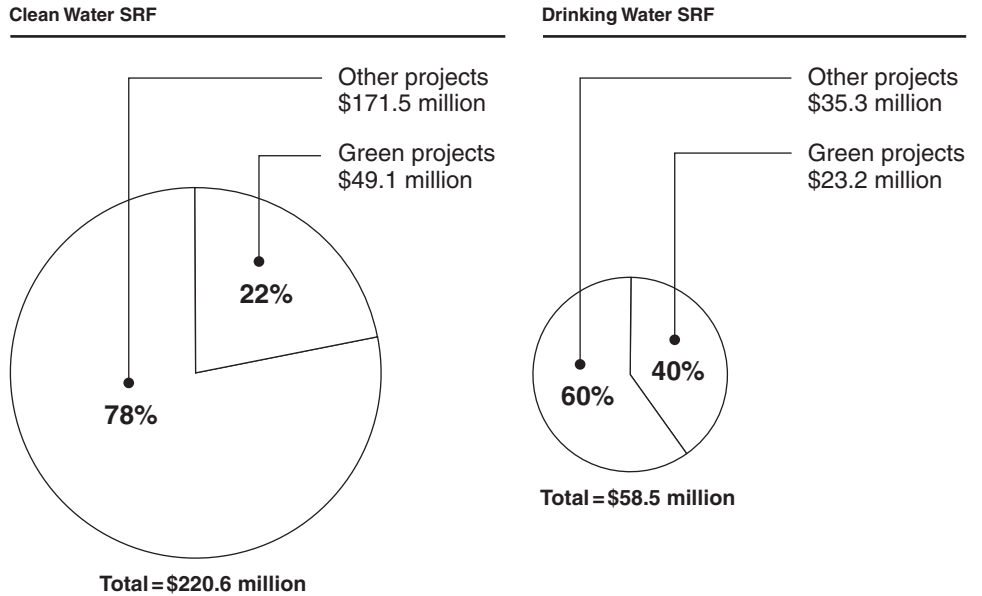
Clean Water SRF

Other projects
\$171.5 million

Green projects
\$49.1 million

22%

78%

Total = \$220.6 million

Drinking Water SRF

Other projects
\$35.3 million

Green projects
\$23.2 million

40%

60%

Total = \$58.5 million